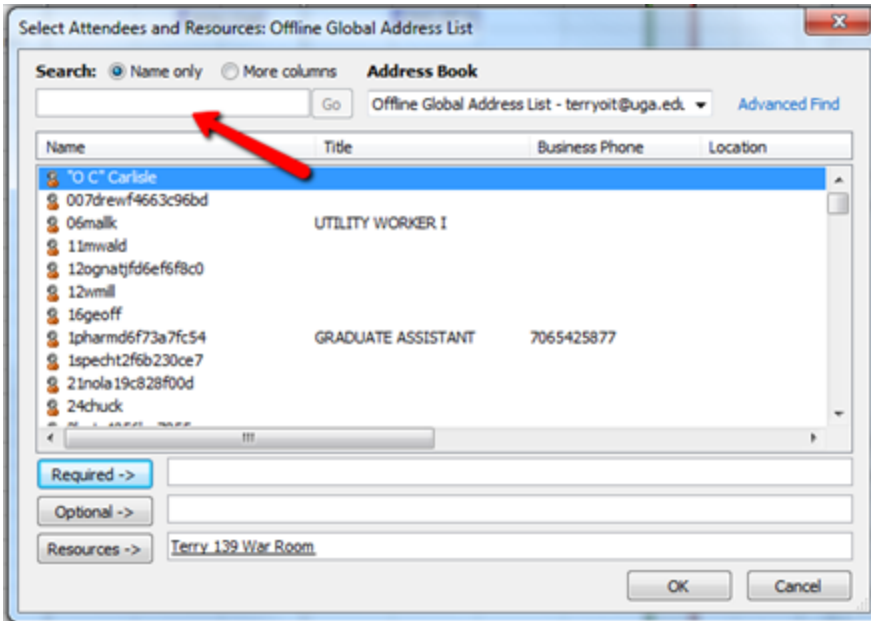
Select Attendees and Resources: Offline Global Address List

Search: Name only More columns Address Book

Go Offline Global Address List - terryoit@uga.edu Advanced Find

| Name | Title | Business Phone | Location |
|---|---|---|---|
| "O C" Carlisle | | | |
| 007drewf4663c96bd | | | |
| 06mallk | UTILITY WORKER I | | |
| 11mwald | | | |
| 12ognatjfd6ef6f8c0 | | | |
| 12wmill | | | |
| 16geoff | | | |
| 1pharmd6f73a7fc54 | GRADUATE ASSISTANT | 7065425877 | |
| 1specht2f6b230ce7 | | | |
| 21nola19c828f00d | | | |
| 24chuck | | | |
| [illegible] | | | |

Required ->

Optional ->

Resources -> Terry 139 War Room

OK Cancel